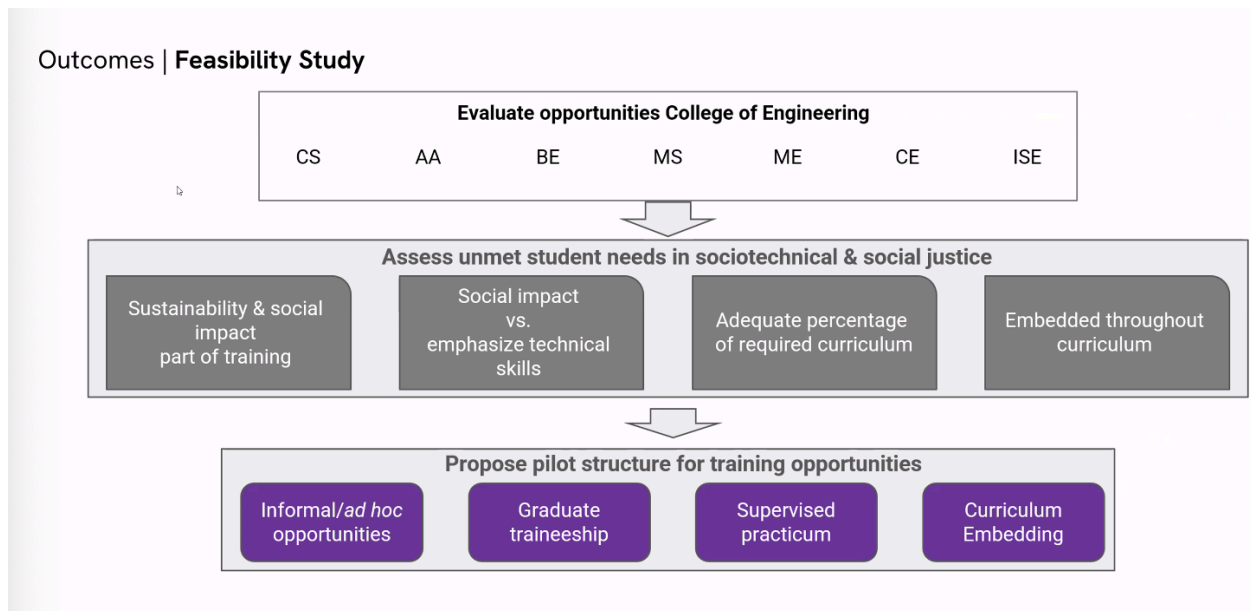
Outcomes | **Feasibility Study**

**Evaluate opportunities College of Engineering**

CS AA BE MS ME CE ISE

**Assess unmet student needs in sociotechnical & social justice**

Sustainability & social impact part of training

Social impact vs. emphasize technical skills

Adequate percentage of required curriculum

Embedded throughout curriculum

**Propose pilot structure for training opportunities**

Informal/*ad hoc* opportunities

Graduate traineeship

Supervised practicum

Curriculum Embedding